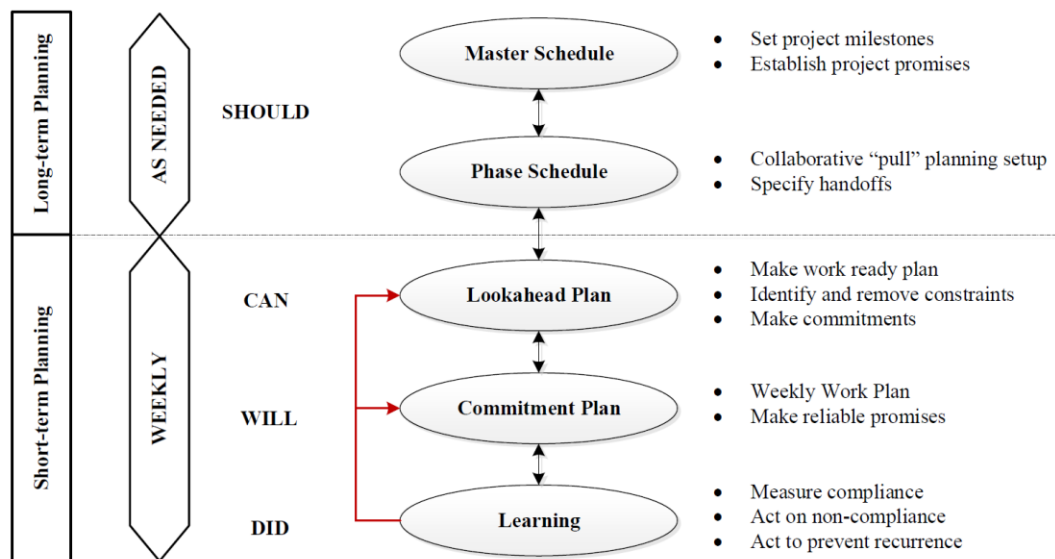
Long-term Planning

AS NEEDED

SHOULD

Master Schedule

- Set project milestones
- Establish project promises

Phase Schedule

- Collaborative "pull" planning setup
- Specify handoffs

Short-term Planning

WEEKLY

CAN

Lookahead Plan

- Make work ready plan
- Identify and remove constraints
- Make commitments

WILL

Commitment Plan

- Weekly Work Plan
- Make reliable promises

DID

Learning

- Measure compliance
- Act on non-compliance
- Act to prevent recurrence